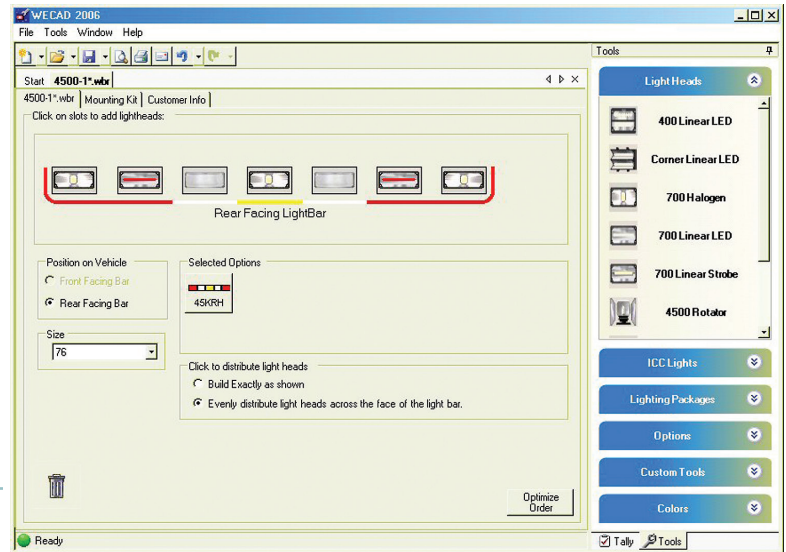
WECAD 2006
File Tools Window Help
Start 4500-1*.wbr
4500-1*.wbr Mounting Kit Customer Info
Click on slots to add lightheads:
Rear Facing LightBar
Position on Vehicle
Front Facing Bar
Rear Facing Bar
Selected Options
45KRH
Size
76
Click to distribute light heads
Build Exactly as shown
Evenly distribute light heads across the face of the light bar.
Optimize Order
Ready
Tools
Light Heads
400 Linear LED
Corner Linear LED
700 Halogen
700 Linear LED
700 Linear Strobe
4500 Rotator
ICC Lights
Lighting Packages
Options
Custom Tools
Colors
Tally
Tools